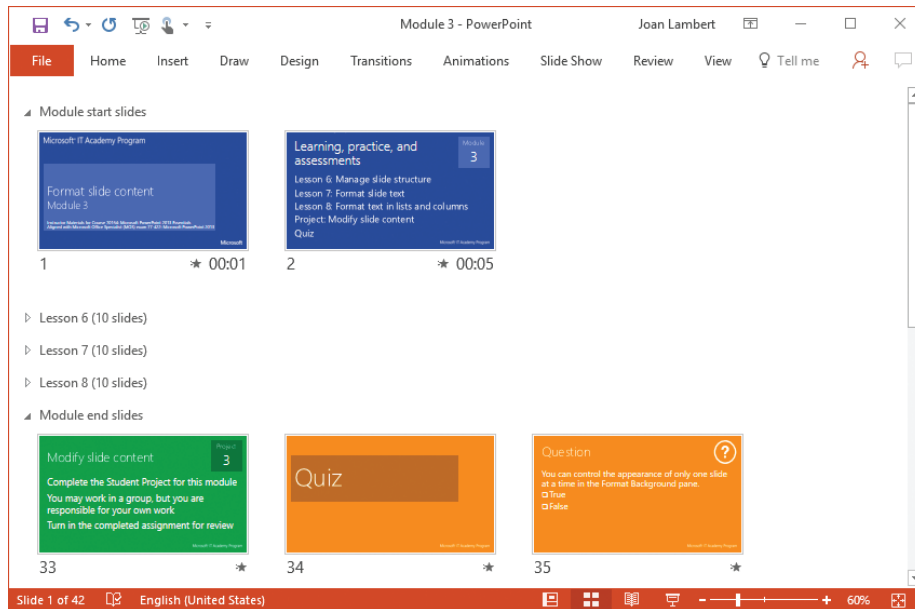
Module 3 - PowerPoint Joan Lambert

File Home Insert Draw Design Transitions Animations Slide Show Review View Tell me

Module start slides

Microsoft IT Academy Program

Format slide content
Module 3

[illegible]

Microsoft

1 00:01

Learning, practice, and assessments

Module 3

Lesson 6: Manage slide structure
Lesson 7: Format slide text
Lesson 8: Format text in lists and columns
Project: Modify slide content
Quiz

Microsoft IT Academy Program

2 00:05

Lesson 6 (10 slides)

Lesson 7 (10 slides)

Lesson 8 (10 slides)

Module end slides

Modify slide content

Project 3

Complete the Student Project for this module
You may work in a group, but you are responsible for your own work
Turn in the completed assignment for review

Microsoft IT Academy Program

33

Quiz

Microsoft IT Academy Program

34

Question

?

You can control the appearance of only one slide at a time in the Format Background pane.
True
False

Microsoft IT Academy Program

35

Slide 1 of 42 English (United States) 60%